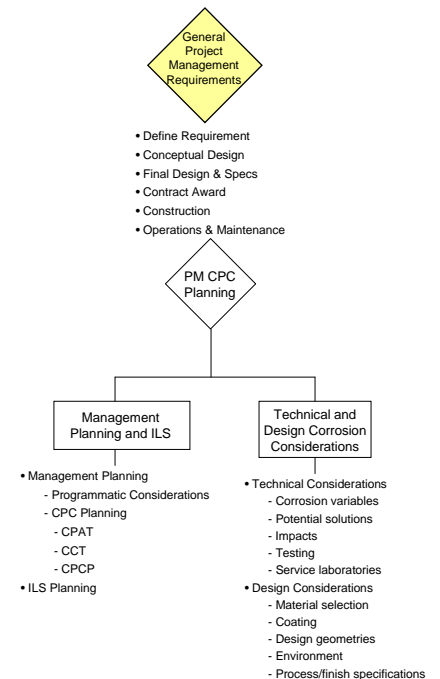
General Project Management Requirements

• Define Requirement
• Conceptual Design
• Final Design & Specs
• Contract Award
• Construction
• Operations & Maintenance

PM CPC Planning

Management Planning and ILS

• Management Planning
- Programmatic Considerations
- CPC Planning
- CPAT
- CCT
- CPCP
• ILS Planning

Technical and Design Corrosion Considerations

• Technical Considerations
- Corrosion variables
- Potential solutions
- Impacts
- Testing
- Service laboratories
• Design Considerations
- Material selection
- Coating
- Design geometries
- Environment
- Process/finish specifications